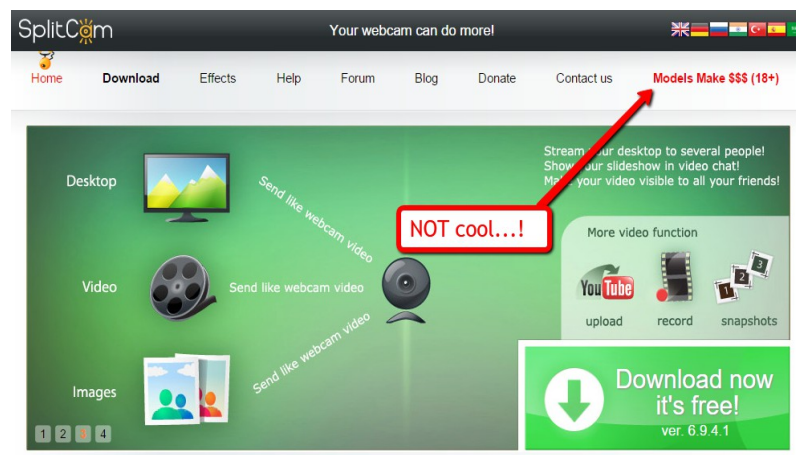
SplitCam

Your webcam can do more!

Home Download Effects Help Forum Blog Donate Contact us Models Make $$$ (18+)

Stream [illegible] your desktop to several people!
Show your slideshow in video chat!
Ma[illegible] your video visible to all your friends!

Desktop

Send like webcam video

NOT cool...!

More video function

Video

Send like webcam video

YouTube

upload record snapshots

1 2 3

Send like webcam video

Images

Download now it's free!
ver. 6.9.4.1

1 2 3 4